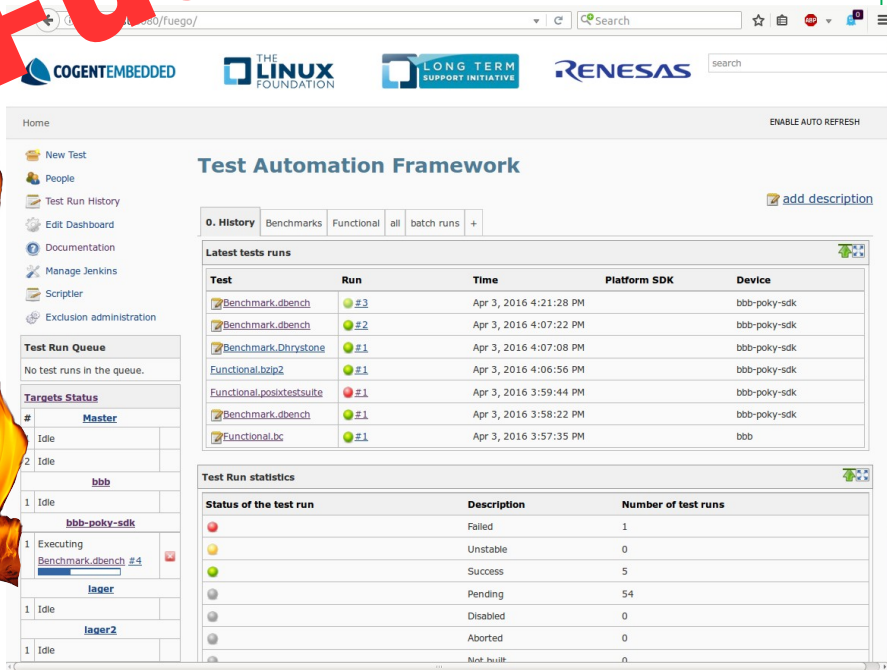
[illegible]080/fuego/

Search

COGENTEMBEDDED

THE LINUX FOUNDATION

LONG TERM SUPPORT INITIATIVE

RENESAS

search

Home

ENABLE AUTO REFRESH

New Test
People
Test Run History
Edit Dashboard
Documentation
Manage Jenkins
Scriptler
Exclusion administration

Test Run Queue
No test runs in the queue.

Targets Status

| # | Master |
|---|---|
| 1 | Idle |
| 2 | Idle |
| | bbb |
| 1 | Idle |
| | bbb-poky-sdk |
| 1 | Executing Benchmark.dbench #4 |
| | lager |
| 1 | Idle |
| | lager2 |
| 1 | Idle |

Test Automation Framework

add description

0. History | Benchmarks | Functional | all | batch runs | +

Latest tests runs

| Test | Run | Time | Platform SDK | Device |
|---|---|---|---|---|
| Benchmark.dbench | #3 | Apr 3, 2016 4:21:28 PM | | bbb-poky-sdk |
| Benchmark.dbench | #2 | Apr 3, 2016 4:07:22 PM | | bbb-poky-sdk |
| Benchmark.Dhrystone | #1 | Apr 3, 2016 4:07:08 PM | | bbb-poky-sdk |
| Functional.bzip2 | #1 | Apr 3, 2016 4:06:56 PM | | bbb-poky-sdk |
| Functional.posixtestsuite | #1 | Apr 3, 2016 3:59:44 PM | | bbb-poky-sdk |
| Benchmark.dbench | #1 | Apr 3, 2016 3:58:22 PM | | bbb-poky-sdk |
| Functional.bc | #1 | Apr 3, 2016 3:57:35 PM | | bbb |

Test Run statistics

| Status of the test run | Description | Number of test runs |
|---|---|---|
| | Failed | 1 |
| | Unstable | 0 |
| | Success | 5 |
| | Pending | 54 |
| | Disabled | 0 |
| | Aborted | 0 |
| | Not built | 0 |